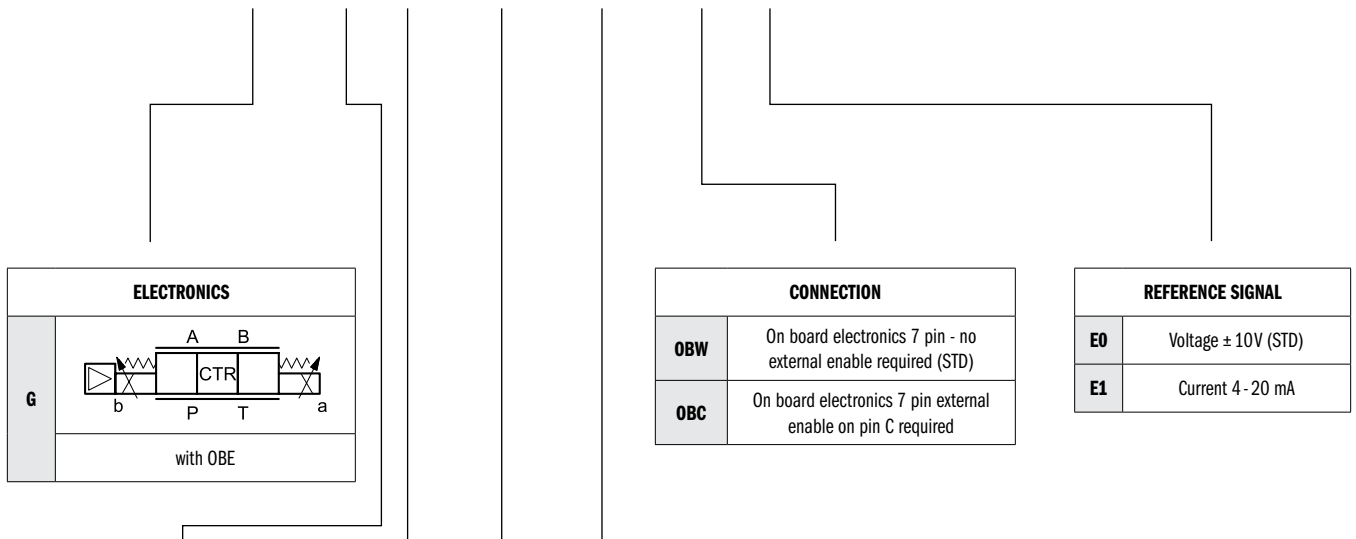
| ELECTRONICS | |
|---|---|
| G | A B CTR b P T a |
| | with OBE |

| CONNECTION | |
|---|---|
| OBW | On board electronics 7 pin - no external enable required (STD) |
| OBC | On board electronics 7 pin external enable on pin C required |

| REFERENCE SIGNAL | |
|---|---|
| E0 | Voltage ± 10V (STD) |
| E1 | Current 4 - 20 mA |